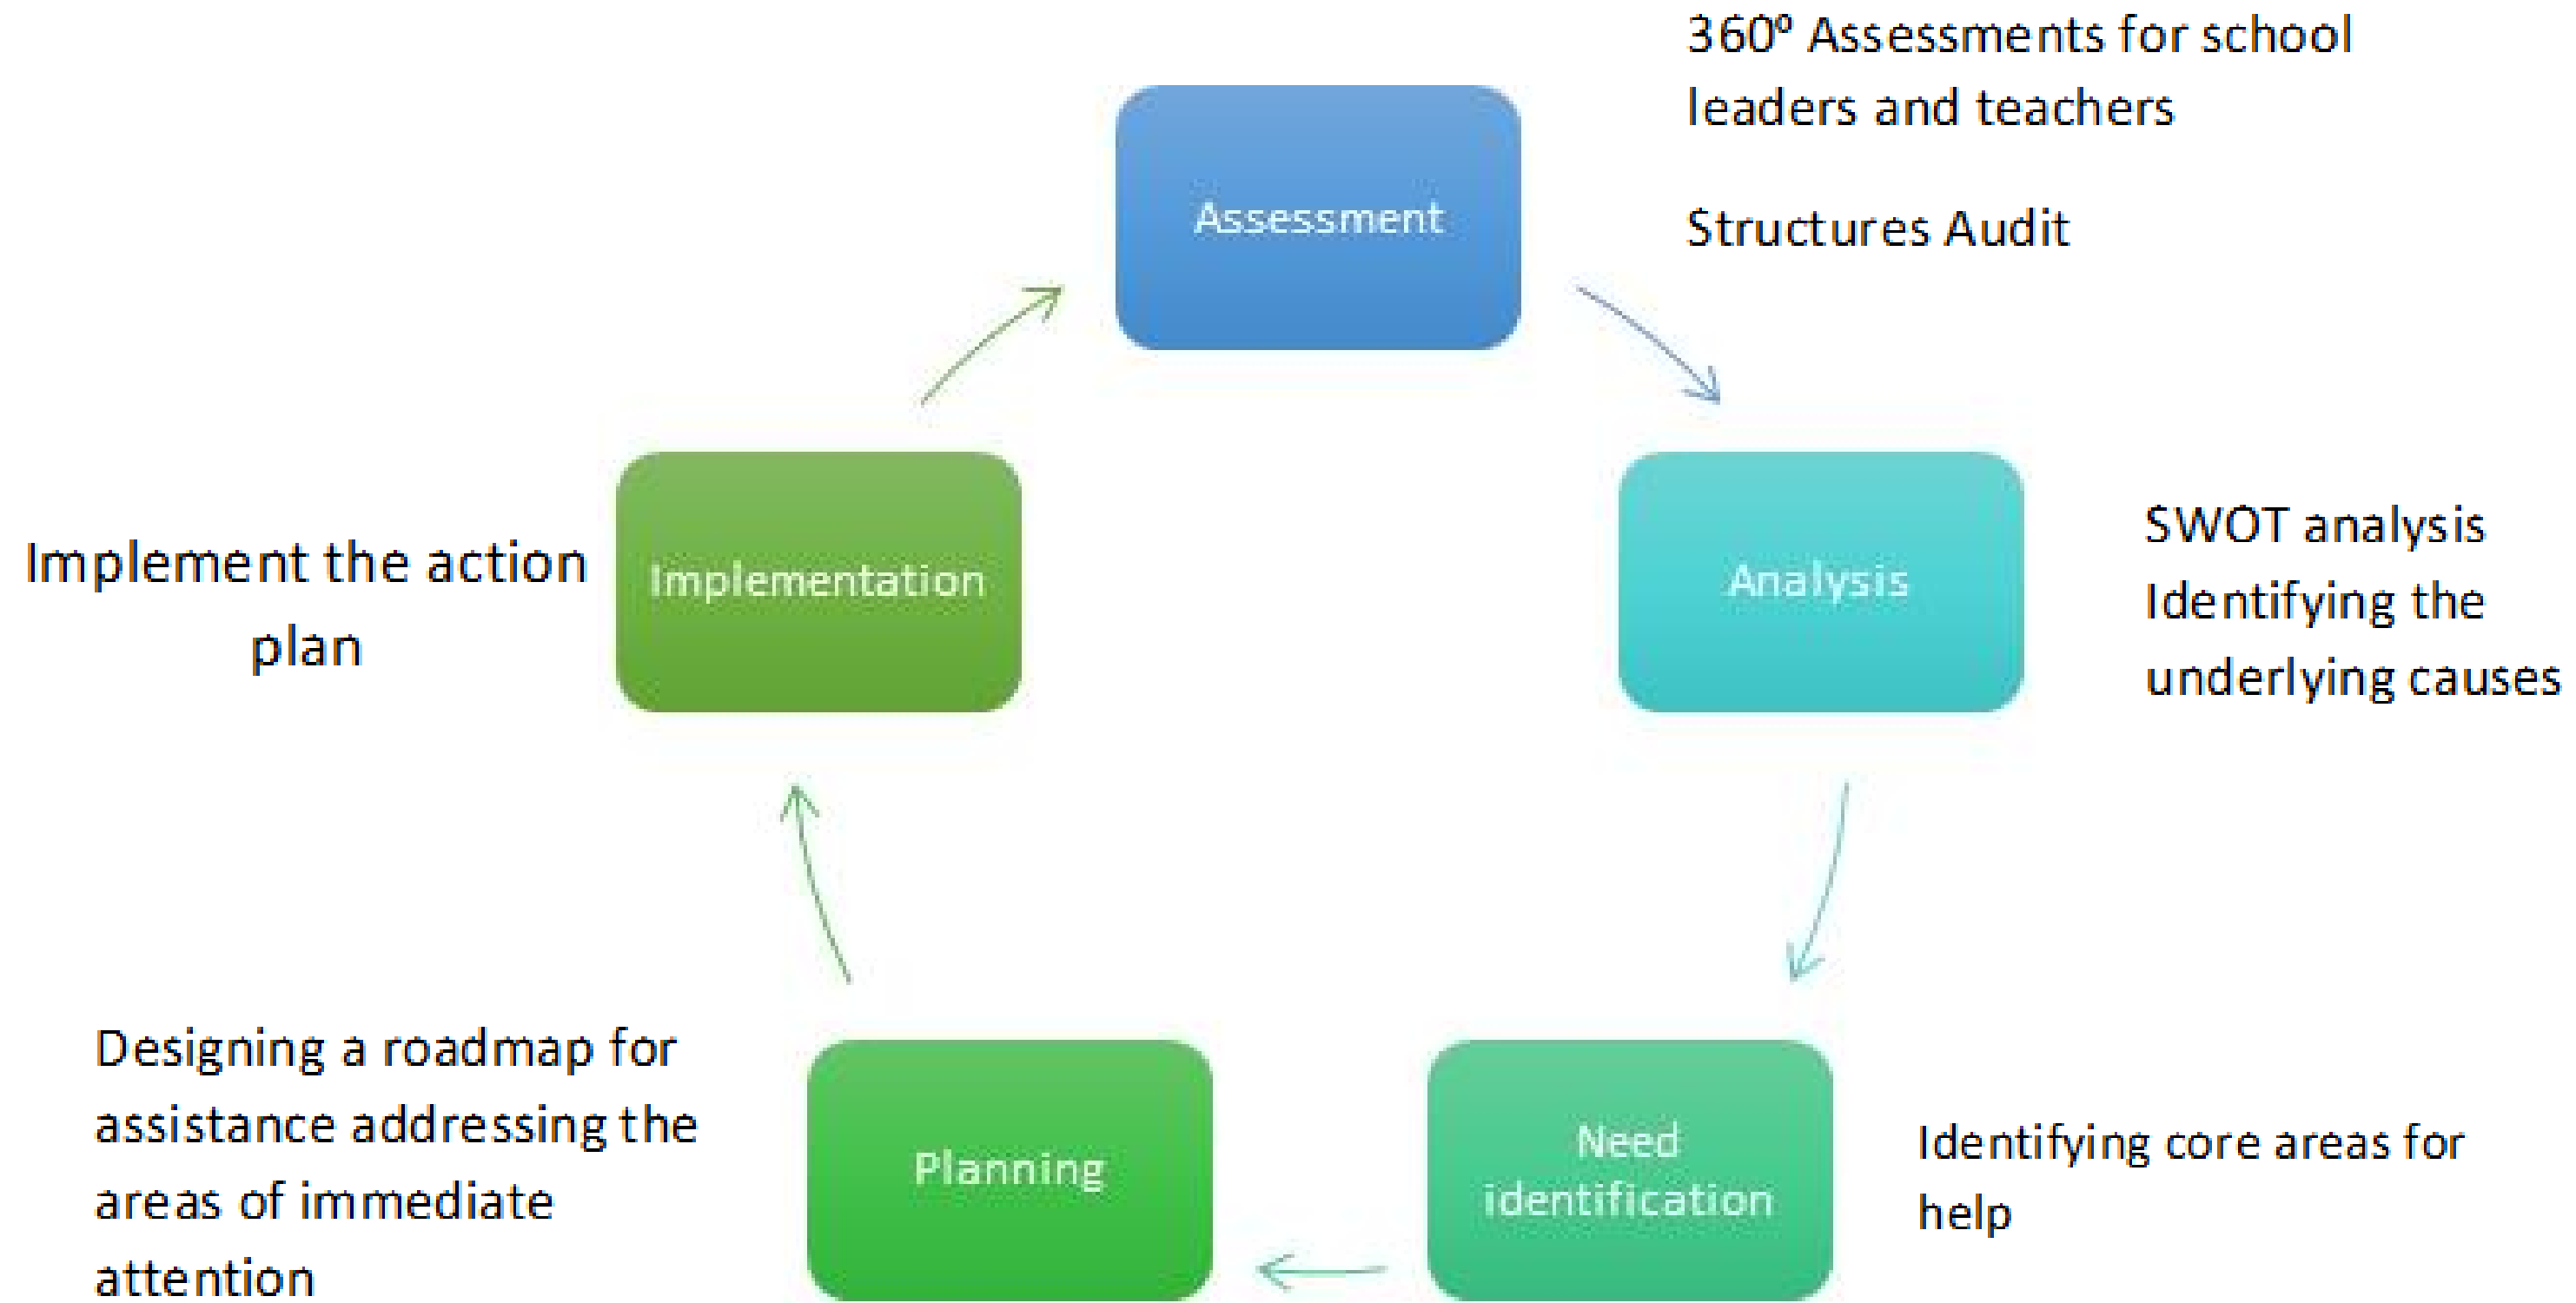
360º Assessments for school leaders and teachers

Structures Audit

Assessment

Implement the action plan

Implementation

Analysis

SWOT analysis
Identifying the underlying causes

Designing a roadmap for assistance addressing the areas of immediate attention

Planning

Need identification

Identifying core areas for help